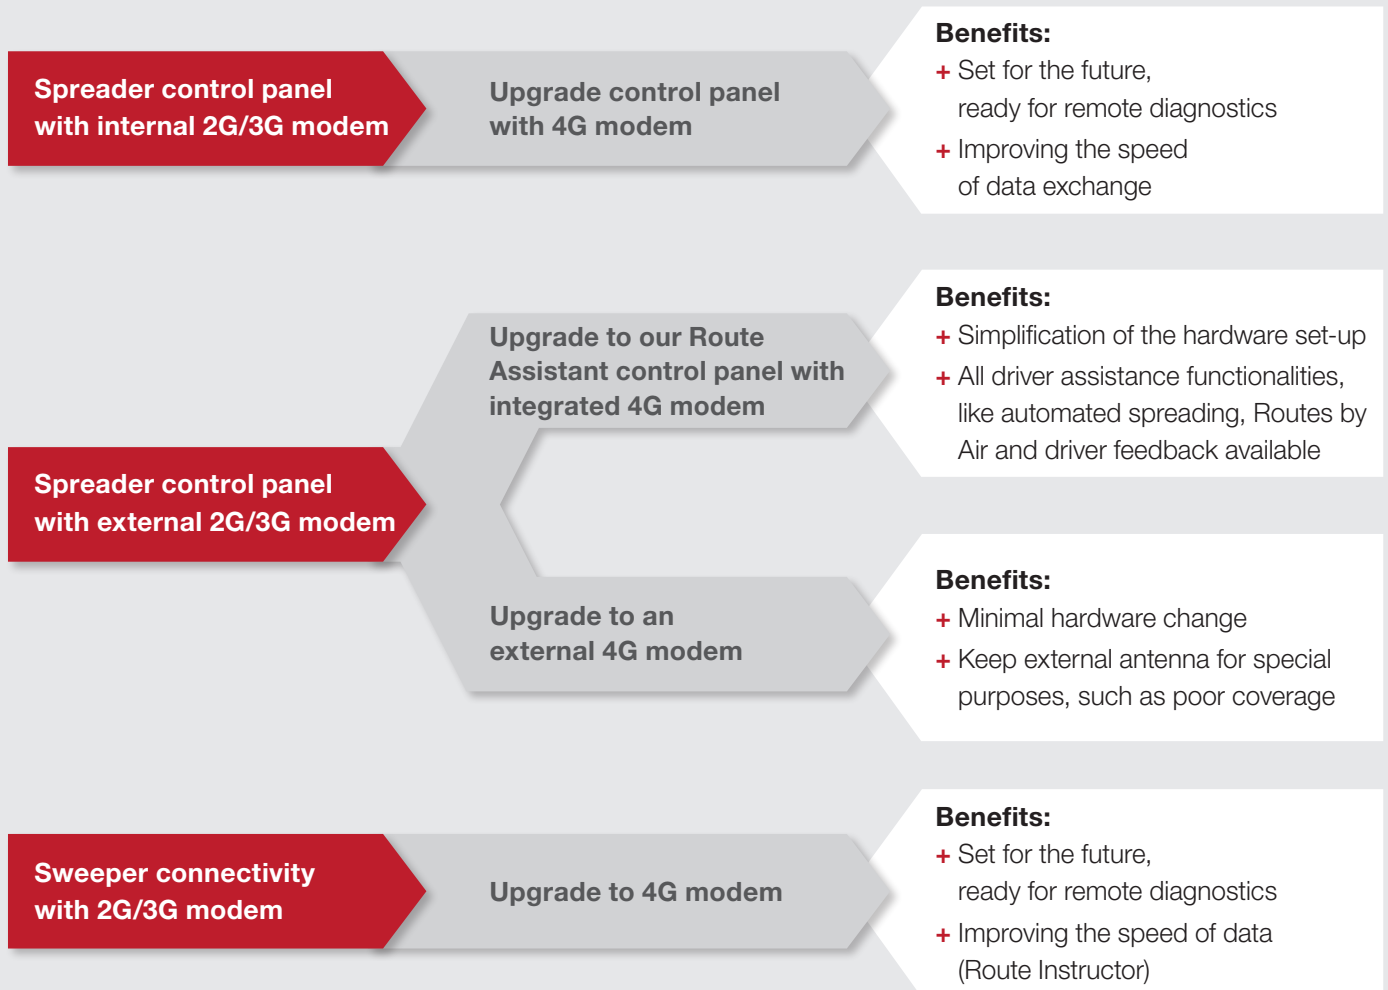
Spreader control panel with internal 2G/3G modem

Upgrade control panel with 4G modem

Benefits:
+ Set for the future, ready for remote diagnostics
+ Improving the speed of data exchange

Spreader control panel with external 2G/3G modem

Upgrade to our Route Assistant control panel with integrated 4G modem

Benefits:
+ Simplification of the hardware set-up
+ All driver assistance functionalities, like automated spreading, Routes by Air and driver feedback available

Upgrade to an external 4G modem

Benefits:
+ Minimal hardware change
+ Keep external antenna for special purposes, such as poor coverage

Sweeper connectivity with 2G/3G modem

Upgrade to 4G modem

Benefits:
+ Set for the future, ready for remote diagnostics
+ Improving the speed of data (Route Instructor)